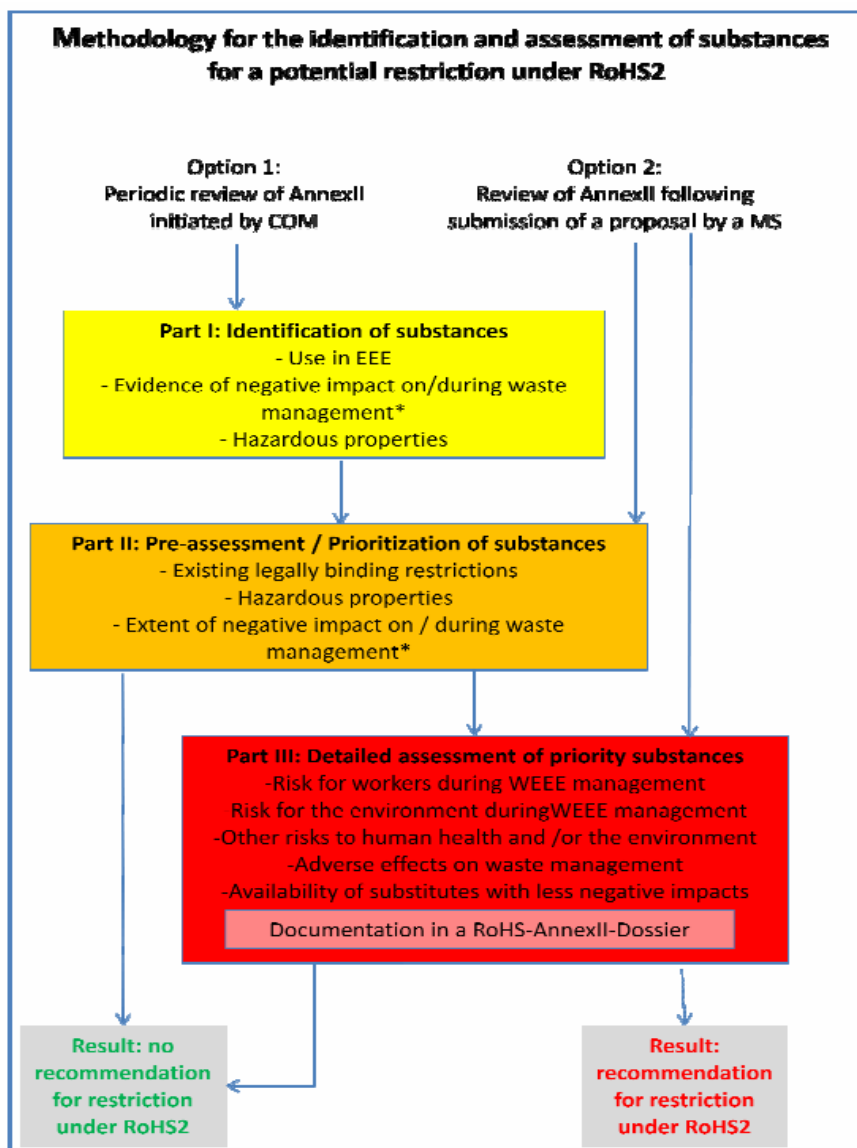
Methodology for the identification and assessment of substances for a potential restriction under RoHS2

Option 1:
Periodic review of AnnexII initiated by COM

Option 2:
Review of AnnexII following submission of a proposal by a MS

Part I: Identification of substances
- Use in EEE
- Evidence of negative impact on/during waste management*
- Hazardous properties

Part II: Pre-assessment / Prioritization of substances
- Existing legally binding restrictions
- Hazardous properties
- Extent of negative impact on / during waste management*

Part III: Detailed assessment of priority substances
-Risk for workers during WEEE management
Risk for the environment duringWEEE management
-Other risks to human health and /or the environment
-Adverse effects on waste management
-Availability of substitutes with less negative impacts

Documentation in a RoHS-AnnexII-Dossier

Result: no recommendation for restriction under RoHS2

Result: recommendation for restriction under RoHS2